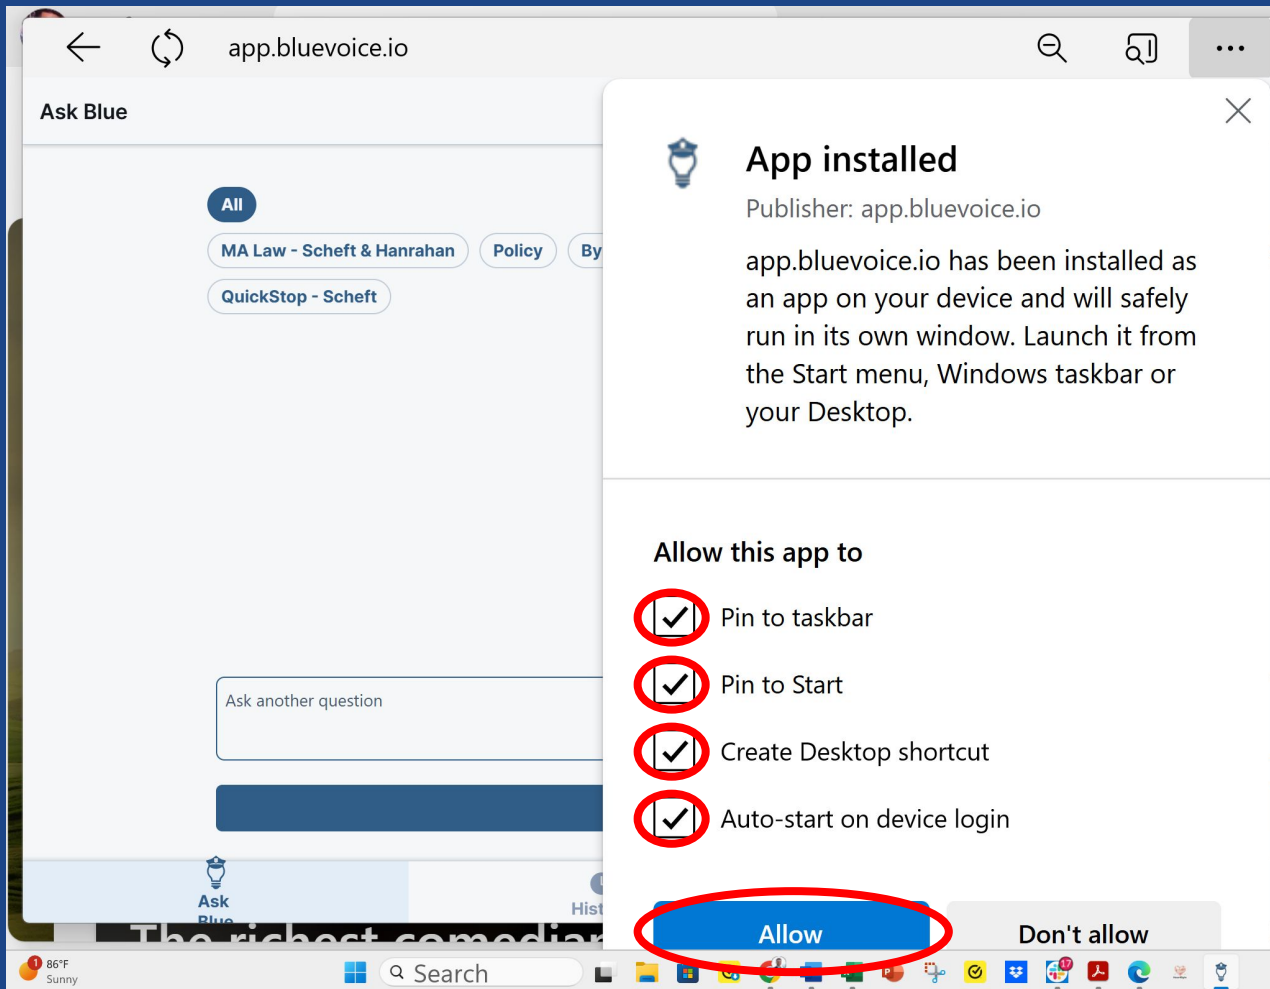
app.bluevoice.io

Ask Blue

All

MA Law - Scheft & Hanrahan

Policy

By

QuickStop - Scheft

Ask another question

Ask Blue

Hist

App installed

Publisher: app.bluevoice.io

app.bluevoice.io has been installed as an app on your device and will safely run in its own window. Launch it from the Start menu, Windows taskbar or your Desktop.

Allow this app to

Pin to taskbar

Pin to Start

Create Desktop shortcut

Auto-start on device login

Allow

Don't allow

The richest comedian

86°F
Sunny

Search